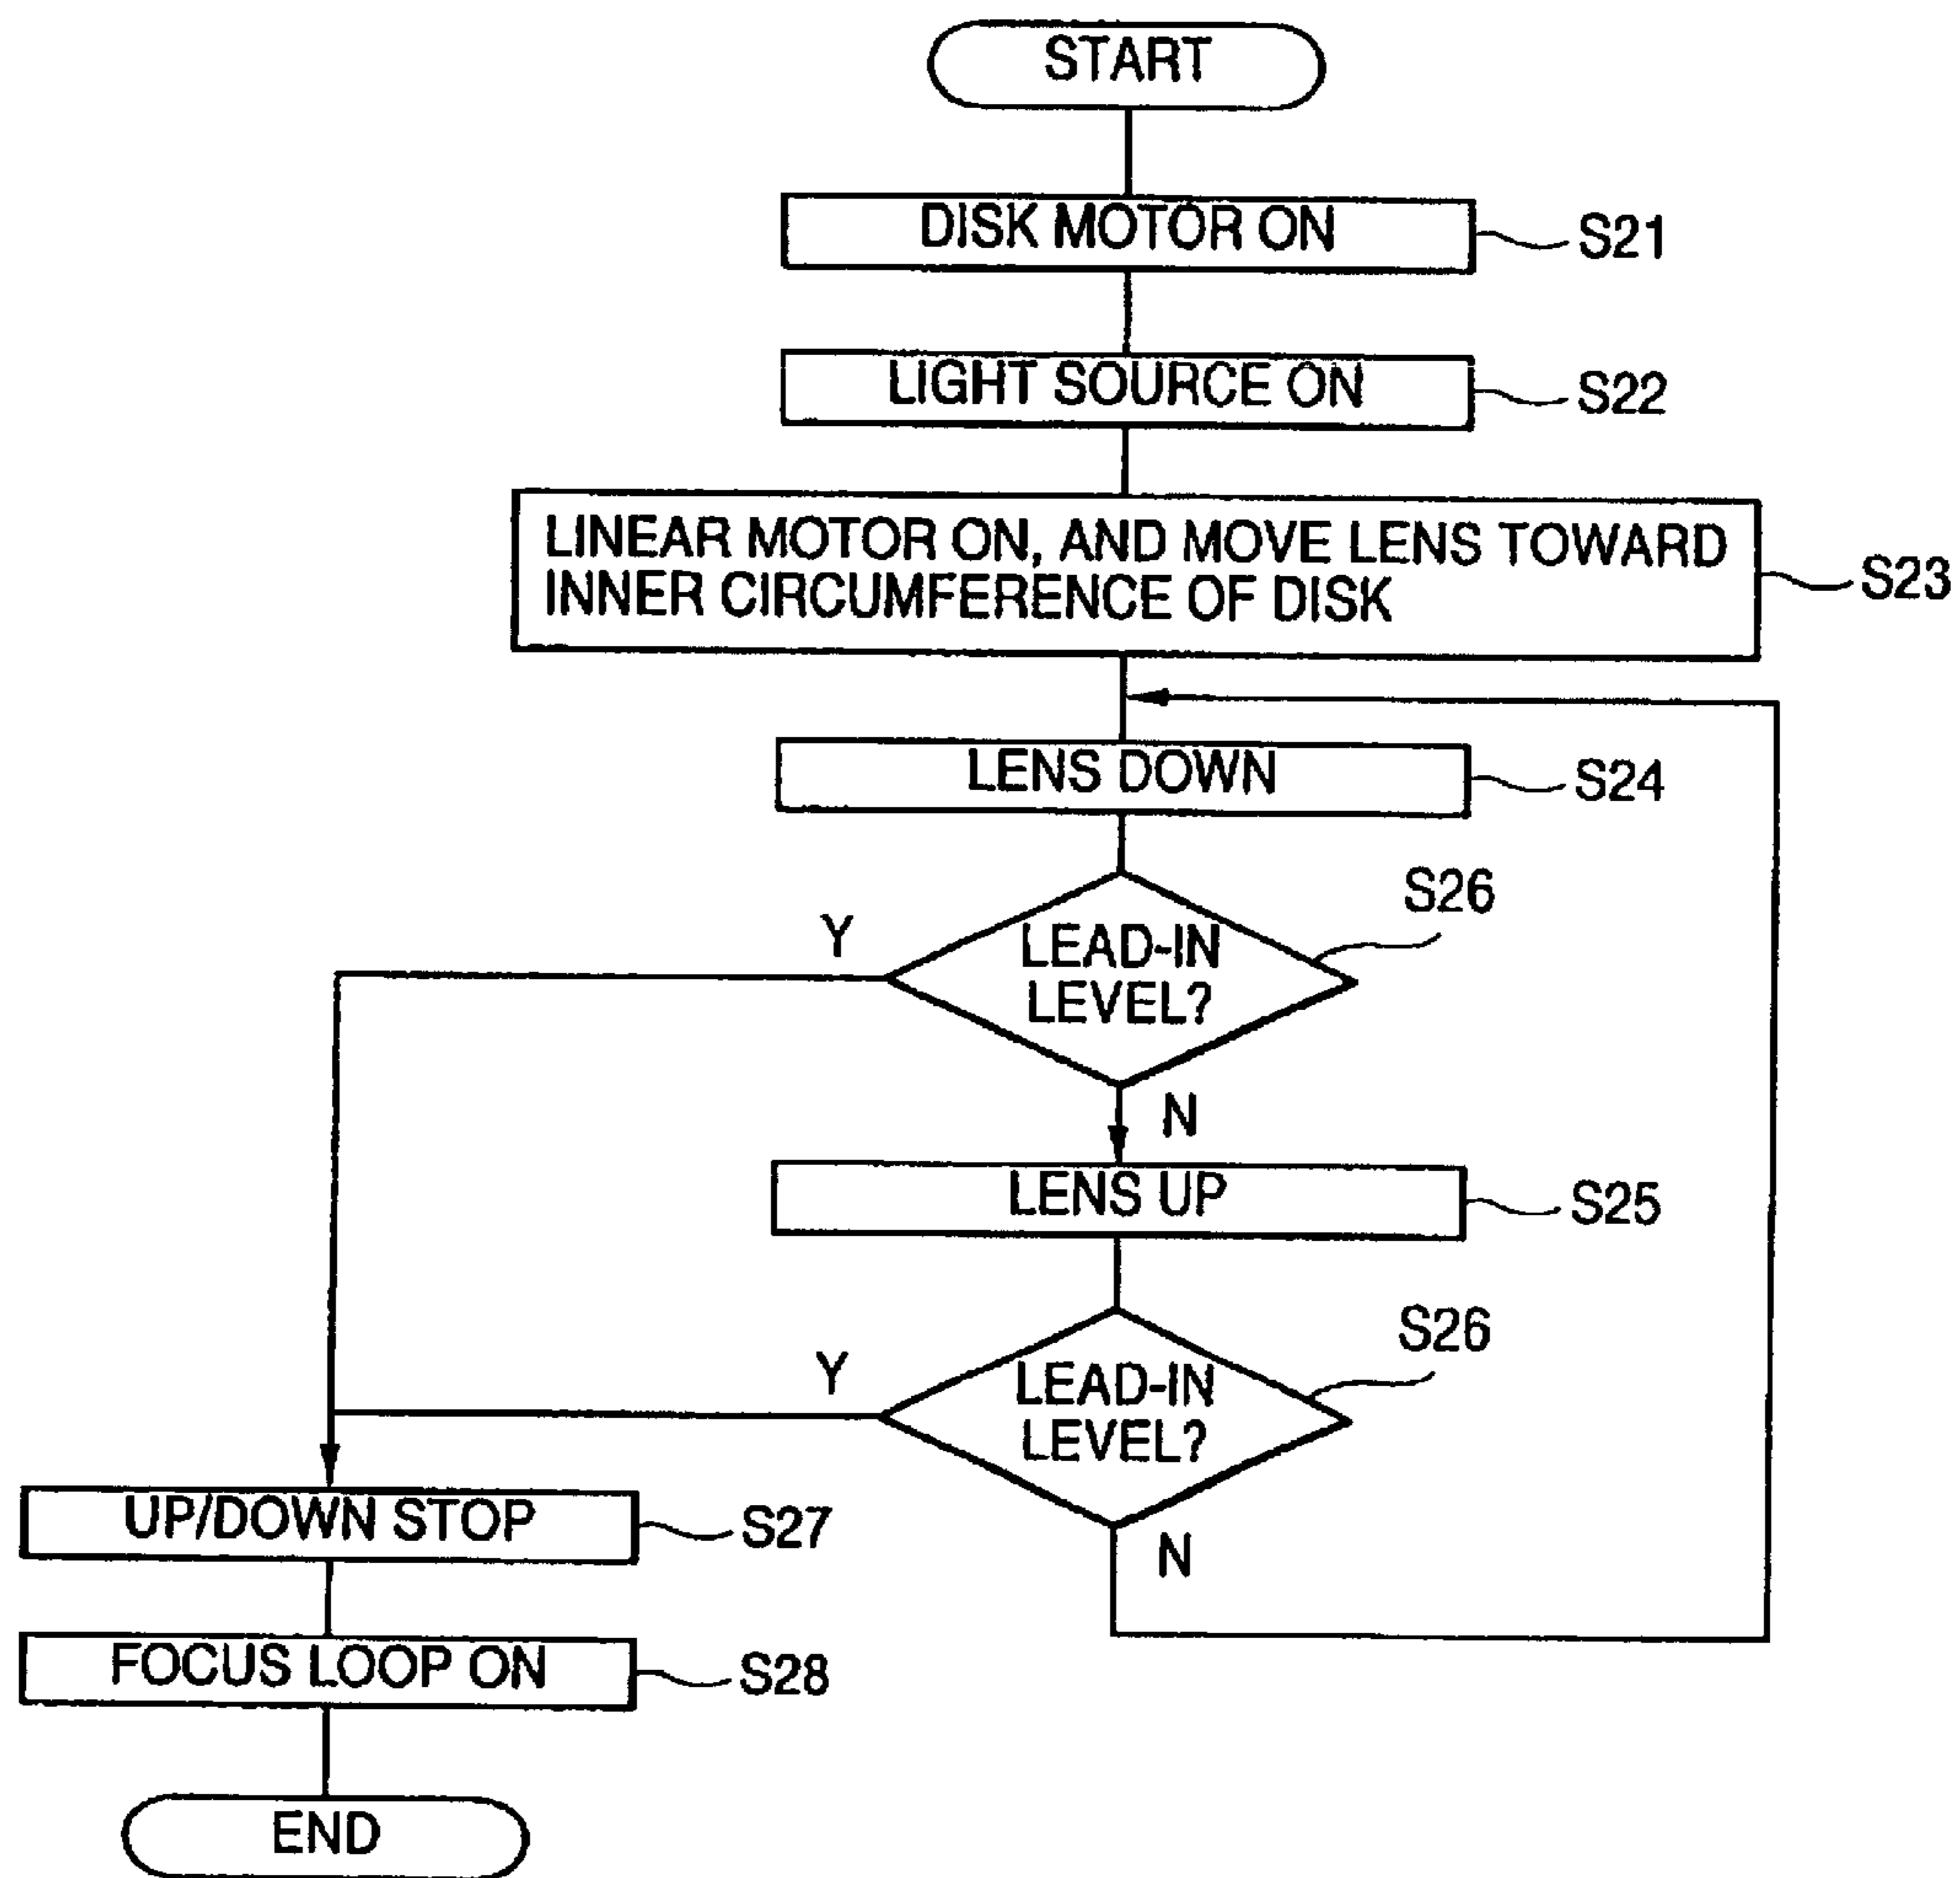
START

DISK MOTOR ON
S21

LIGHT SOURCE ON
S22

LINEAR MOTOR ON, AND MOVE LENS TOWARD INNER CIRCUMFERENCE OF DISK
S23

LENS DOWN
S24

S26
LEAD-IN LEVEL?
Y
N

LENS UP
S25

S26
LEAD-IN LEVEL?
Y
N

UP/DOWN STOP
S27

FOCUS LOOP ON
S28

END